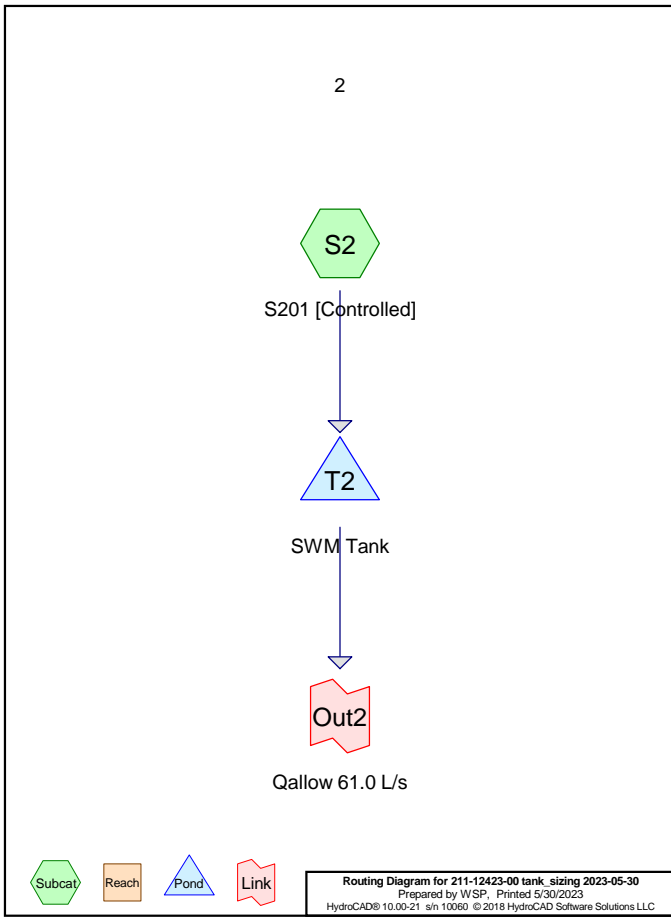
2

S2

S201 [Controlled]

T2

SWM Tank

Out2

Qallow 61.0 L/s

Subcat Reach Pond Link

**Routing Diagram for 211-12423-00 tank_sizing 2023-05-30**
Prepared by WSP, Printed 5/30/2023
HydroCAD® 10.00-21 s/n 10060 © 2018 HydroCAD Software Solutions LLC